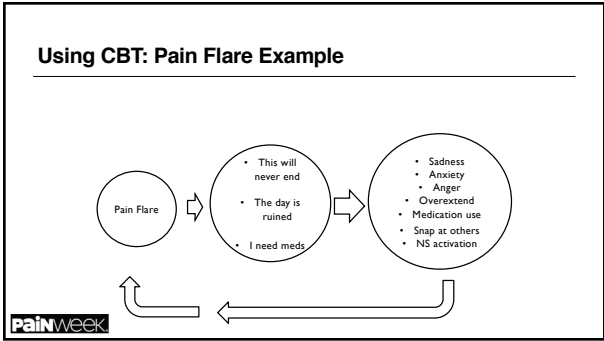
Using CBT: Pain Flare Example

Pain Flare

- This will never end
- The day is ruined
- I need meds

- Sadness
- Anxiety
- Anger
- Overextend
- Medication use
- Snap at others
- NS activation

PAINWeek.